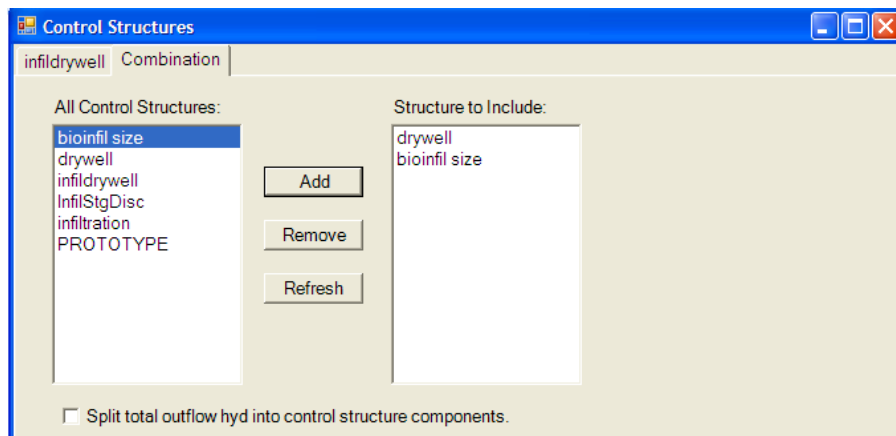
Control Structures

infildrywell | Combination

All Control Structures:

bioinfil size
drywell
infildrywell
InfilStgDisc
infiltration
PROTOTYPE

Add

Remove

Refresh

Structure to Include:

drywell
bioinfil size

Split total outflow hyd into control structure components.